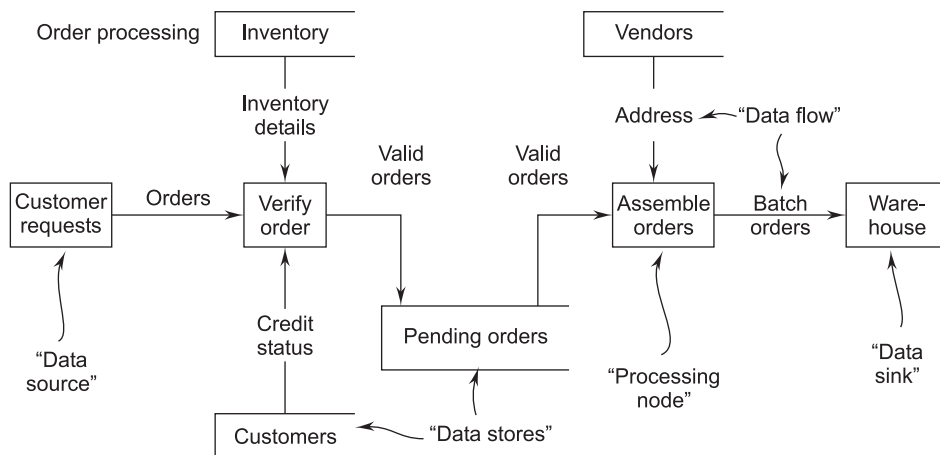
Order processing

Inventory

Vendors

Inventory details

Address

"Data flow"

Valid orders

Valid orders

Customer requests

Orders

Verify order

Assemble orders

Batch orders

Warehouse

Credit status

Pending orders

"Data source"

"Processing node"

"Data sink"

Customers

"Data stores"